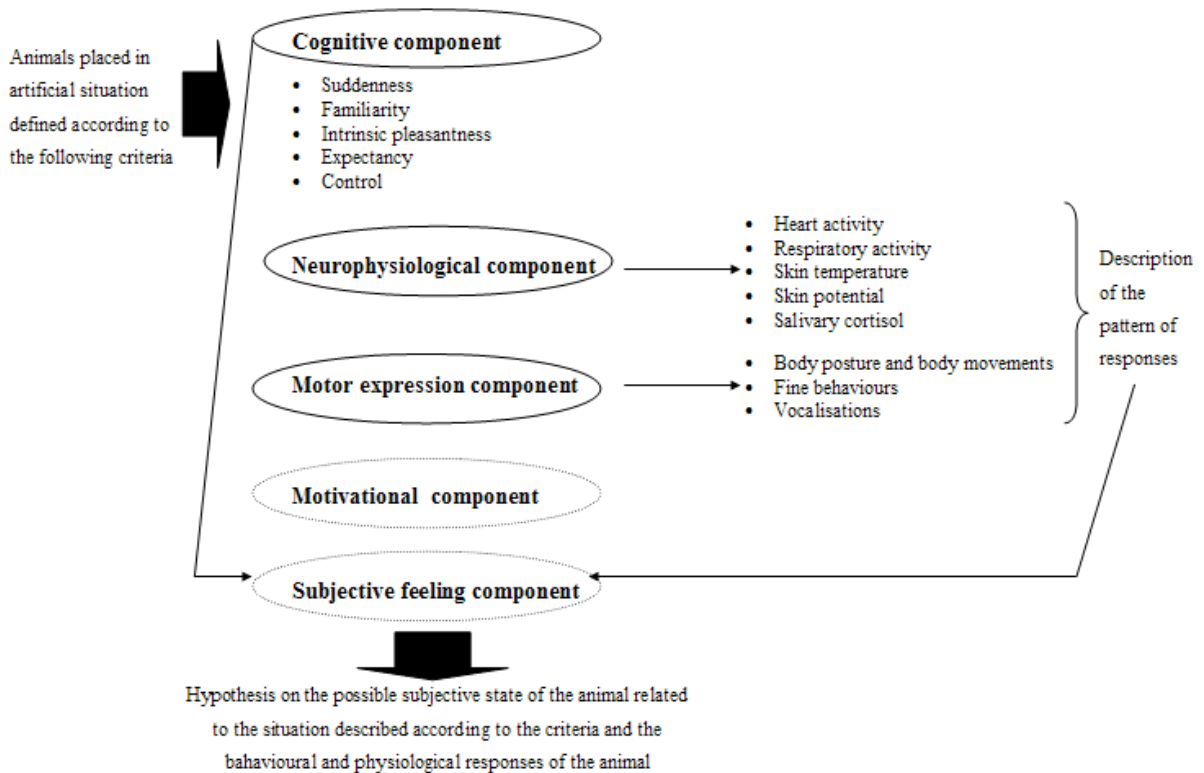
Animals placed in artificial situation defined according to the following criteria

Cognitive component

- Suddenness
- Familiarity
- Intrinsic pleasantness
- Expectancy
- Control

Neurophysiological component

- Heart activity
- Respiratory activity
- Skin temperature
- Skin potential
- Salivary cortisol

Motor expression component

- Body posture and body movements
- Fine behaviours
- Vocalisations

Description of the pattern of responses

Motivational component

Subjective feeling component

Hypothesis on the possible subjective state of the animal related to the situation described according to the criteria and the bahavioural and physiological responses of the animal